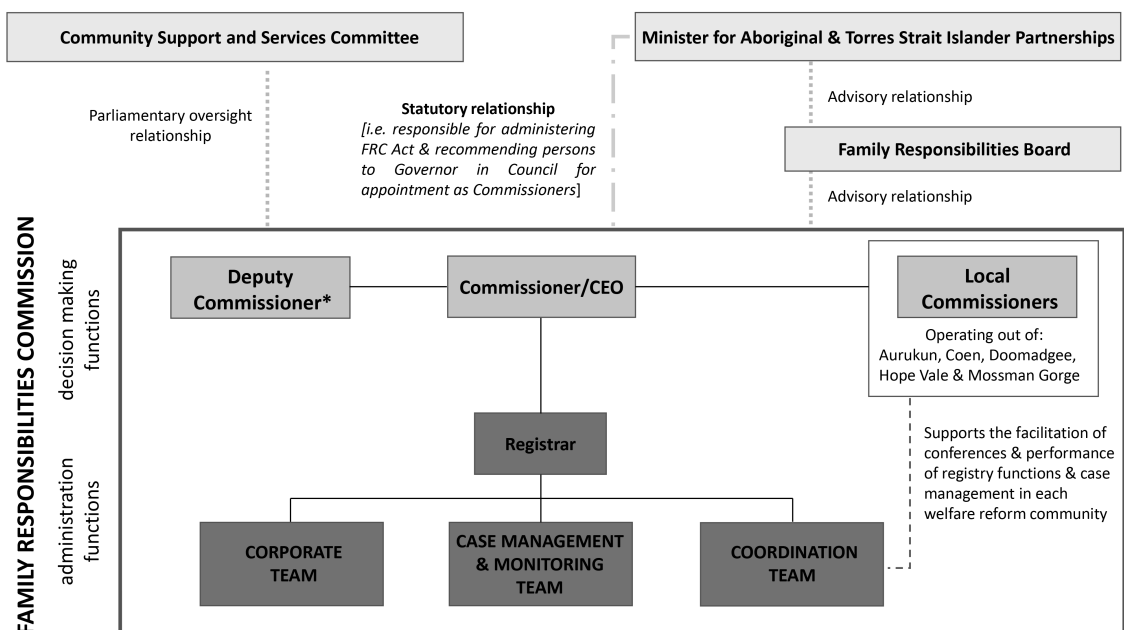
Community Support and Services Committee

Minister for Aboriginal & Torres Strait Islander Partnerships

Parliamentary oversight relationship

**Statutory relationship**
*[i.e. responsible for administering FRC Act & recommending persons to Governor in Council for appointment as Commissioners*]

Advisory relationship

Family Responsibilities Board

Advisory relationship

FAMILY RESPONSIBILITIES COMMISSION

decision making functions

administration functions

Deputy Commissioner*

Commissioner/CEO

Local Commissioners

Operating out of: Aurukun, Coen, Doomadgee, Hope Vale & Mossman Gorge

Registrar

Supports the facilitation of conferences & performance of registry functions & case management in each welfare reform community

CORPORATE TEAM

CASE MANAGEMENT & MONITORING TEAM

COORDINATION TEAM